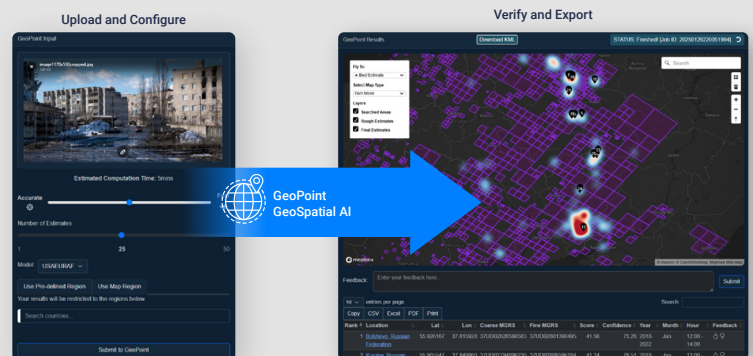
Upload and Configure

GeoPoint Input

image1170x530cropped.jpg

Estimated Computation Time: 5mins

Accurate

Number of Estimates

1

25

50

Model

Use Pre-defined Region

Use Map Region

Your results will be restricted to the regions below.

Search countries...

Submit to GeoPoint

GeoPoint
GeoSpatial AI

Verify and Export

GeoPoint Results

Download KML

STATUS: Finished! (Job ID: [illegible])

Fly to

Best Estimate

Select Map Type

Dark Matter

Layers

Searched Areas

Rough Estimates

Final Estimates

Search

+

−

mapbox

Feedback:

Enter your feedback here...

Submit

10 entries per page

Search:

Copy

CSV

Excel

PDF

Print

| Rank | Location | Lat | Lon | Coarse MGRS | Fine MGRS | Score | Confidence | Year | Month | Hour | Feedback |
|---|---|---|---|---|---|---|---|---|---|---|---|
| 1 | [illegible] Russian Federation | 50.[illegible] | 37.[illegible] | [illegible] | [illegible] | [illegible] | 75.26 | 2019-2022 | Jan | 12:00 - 14:00 | |
| 2 | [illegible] | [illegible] | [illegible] | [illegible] | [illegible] | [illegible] | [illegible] | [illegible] | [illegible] | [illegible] | |